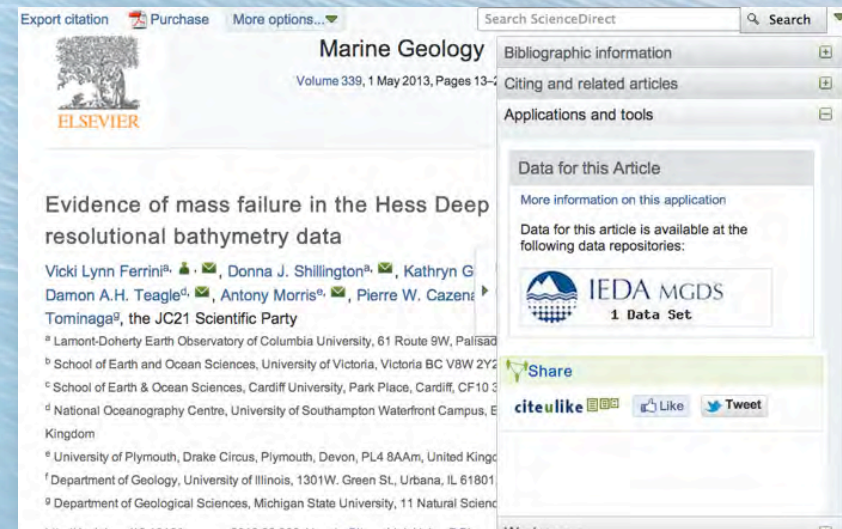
Export citation Purchase More options...

Search ScienceDirect Search

ELSEVIER

Marine Geology

Volume 339, 1 May 2013, Pages 13–

Evidence of mass failure in the Hess Deep resolutional bathymetry data

Vicki Lynn Ferrini$^{a}$, Donna J. Shillington$^{a}$, Kathryn G Damon A.H. Teagle$^{d}$, Antony Morris$^{e}$, Pierre W. Cazen Tominaga$^{g}$, the JC21 Scientific Party

$^{a}$ Lamont-Doherty Earth Observatory of Columbia University, 61 Route 9W, Palisad

$^{b}$ School of Earth and Ocean Sciences, University of Victoria, Victoria BC V8W 2Y2

$^{c}$ School of Earth & Ocean Sciences, Cardiff University, Park Place, Cardiff, CF10 3

$^{d}$ National Oceanography Centre, University of Southampton Waterfront Campus, E Kingdom

$^{e}$ University of Plymouth, Drake Circus, Plymouth, Devon, PL4 8AAm, United Kingd

$^{f}$ Department of Geology, University of Illinois, 1301W. Green St., Urbana, IL 61801

$^{g}$ Department of Geological Sciences, Michigan State University, 11 Natural Scienc

Bibliographic information

Citing and related articles

Applications and tools

Data for this Article

More information on this application

Data for this article is available at the following data repositories:

IEDA MGDS
1 Data Set

Share

citeulike Like Tweet